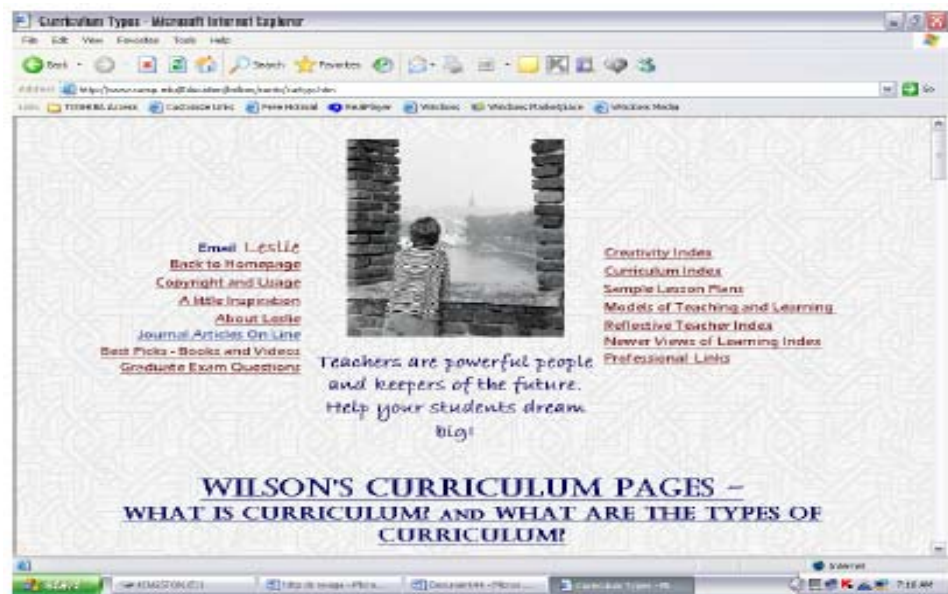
Curriculum Types - Microsoft Internet Explorer

File Edit View Favorites Tools Help

Back Search Favorites

Address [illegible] Go

Links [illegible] Windows Windows Marketplace Windows Media

Email Leslie
Back to Homepage
Copyright and Usage
A little Inspiration
About Leslie
Journal Articles On Line
Best Picks - Books and Videos
Graduate Exam Questions

Teachers are powerful people and keepers of the future. Help your students dream big!

Creativity Index
Curriculum Index
Sample Lesson Plans
Models of Teaching and Learning
Reflective Teacher Index
Newer Views of Learning Index
Professional Links

WILSON'S CURRICULUM PAGES –
WHAT IS CURRICULUM? AND WHAT ARE THE TYPES OF CURRICULUM?

Internet

start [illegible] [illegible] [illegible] Curriculum Types - Mi... 7:16 AM